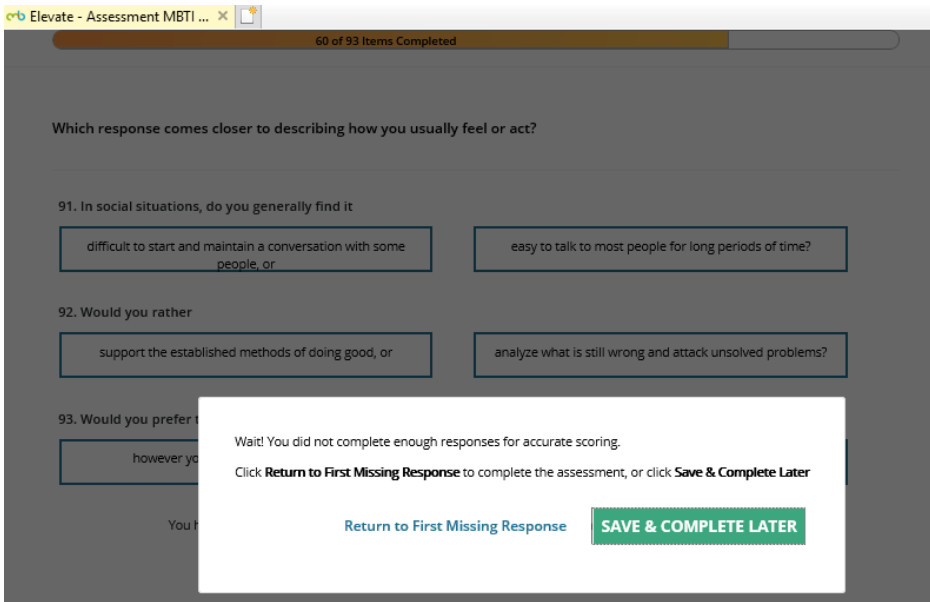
Elevate - Assessment MBTI ... ×

60 of 93 Items Completed

Which response comes closer to describing how you usually feel or act?

91. In social situations, do you generally find it

difficult to start and maintain a conversation with some people, or

easy to talk to most people for long periods of time?

92. Would you rather

support the established methods of doing good, or

analyze what is still wrong and attack unsolved problems?

93. Would you prefer t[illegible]

however yo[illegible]

You h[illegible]

Wait! You did not complete enough responses for accurate scoring.

Click **Return to First Missing Response** to complete the assessment, or click **Save & Complete Later**

Return to First Missing Response

SAVE & COMPLETE LATER